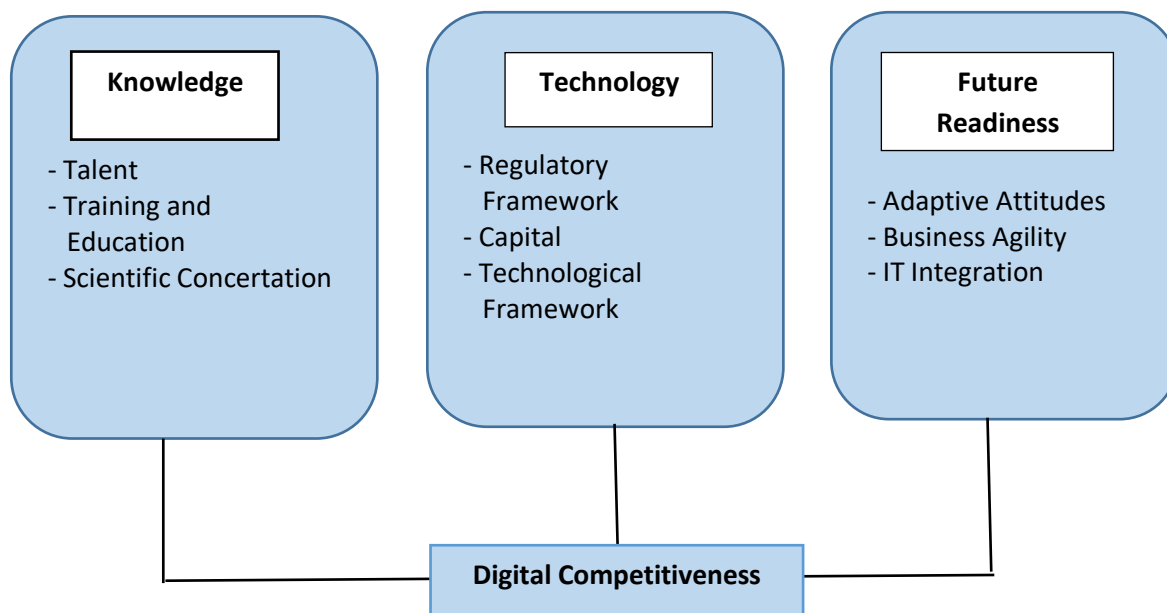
Knowledge

- Talent
- Training and Education
- Scientific Concertation

Technology

- Regulatory Framework
- Capital
- Technological Framework

Future Readiness

- Adaptive Attitudes
- Business Agility
- IT Integration

Digital Competitiveness